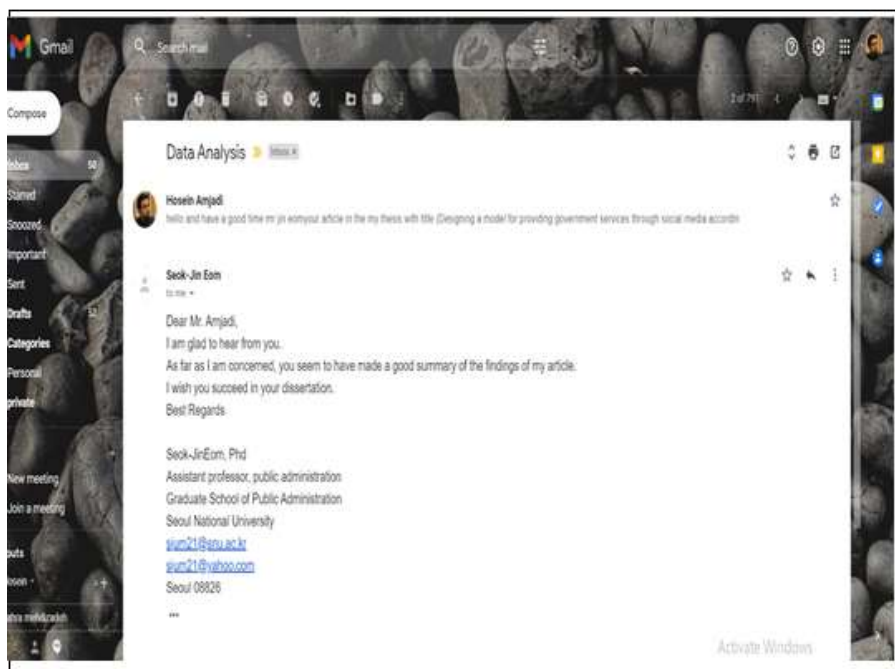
Gmail

Search mail

2 of 791

Compose

Inbox 50
Starred
Snoozed
Important
Sent
Drafts 52
Categories
Personal
private

New meeting
Join a meeting

outs
osein

ahra mehdizadeh

Data Analysis Inbox ×

Hosein Amjadi
hello and have a good time mr jin eomyour article in the my thesis with title (Designing a model for providing government services through social media accordin

Seok-Jin Eom
to me

Dear Mr. Amjadi,
I am glad to hear from you.
As far as I am concerned, you seem to have made a good summary of the findings of my article.
I wish you succeed in your dissertation.
Best Regards

Seok-JinEom, Phd
Assistant professor, public administration
Graduate School of Public Administration
Seoul National University
sjum21@snu.ac.kr
sjum21@yahoo.com
Seoul 08826
...

Activate Windows